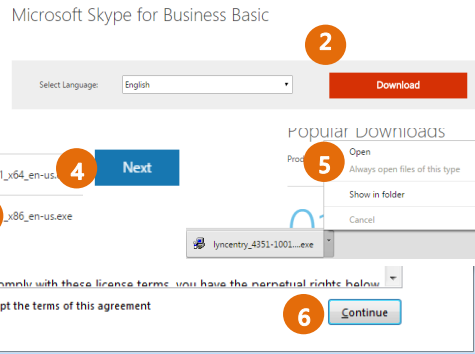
Microsoft Skype for Business Basic

2

Select Language: English

Download

Popular Downloads

Prod

4

Next

1_x64_en-us.

_x86_en-us.exe

5

Open

Always open files of this type

Show in folder

Cancel

lyncentry_4351-1001....exe

omply with these license terms, you have the perpetual rights below

pt the terms of this agreement

6

Continue